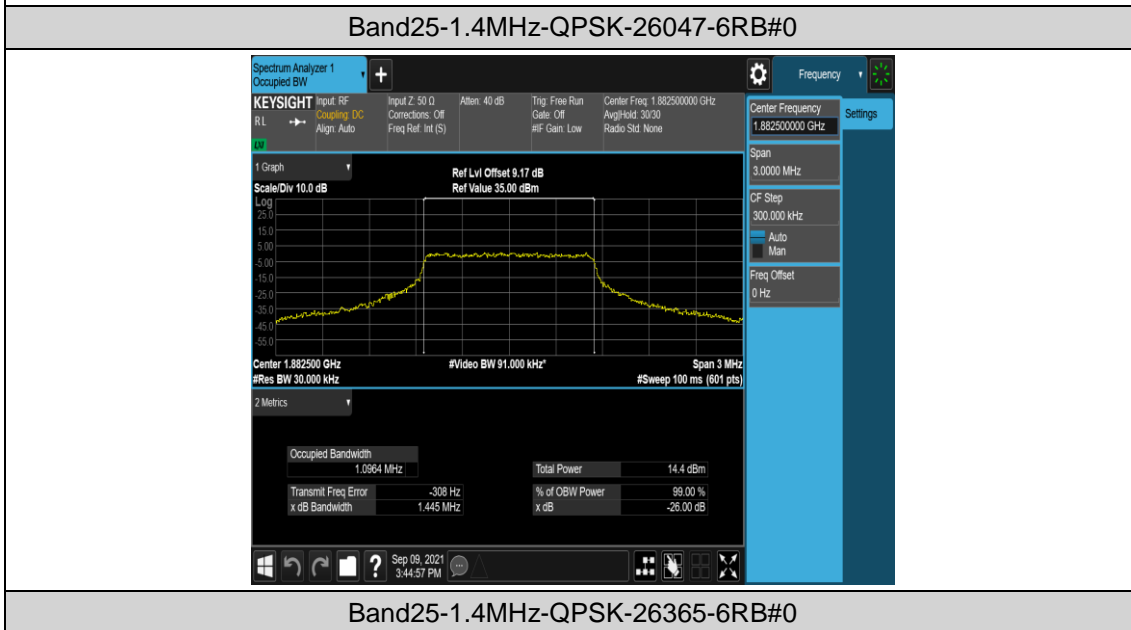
Band25-1.4MHz-QPSK-26047-6RB#0

Spectrum Analyzer 1
Occupied BW

Frequency

KEYSIGHT Input: RF
Coupling: DC
Align: Auto
Input Z: 50 Ω
Corrections: Off
Freq Ref: Int (S)
Atten: 40 dB
Trig: Free Run
Gate: Off
#IF Gain: Low
Center Freq: 1.882500000 GHz
Avg|Hold: 30/30
Radio Std: None

RL
LXI

1 Graph
Ref Lvl Offset 9.17 dB
Ref Value 35.00 dBm
Scale/Div 10.0 dB
Log
25.0
15.0
5.00
-5.00
-15.0
-25.0
-35.0
-45.0
-55.0

Center 1.882500 GHz
#Res BW 30.000 kHz
#Video BW 91.000 kHz*
Span 3 MHz
#Sweep 100 ms (601 pts)

2 Metrics

| Occupied Bandwidth | |
|---|---|
| 1.0964 MHz | |
| Transmit Freq Error | -308 Hz |
| x dB Bandwidth | 1.445 MHz |

| Total Power | 14.4 dBm |
|---|---|
| % of OBW Power | 99.00 % |
| x dB | -26.00 dB |

Sep 09, 2021
3:44:57 PM

Center Frequency
1.882500000 GHz
Settings
Span
3.0000 MHz
CF Step
300.000 kHz
Auto
Man
Freq Offset
0 Hz

Band25-1.4MHz-QPSK-26365-6RB#0